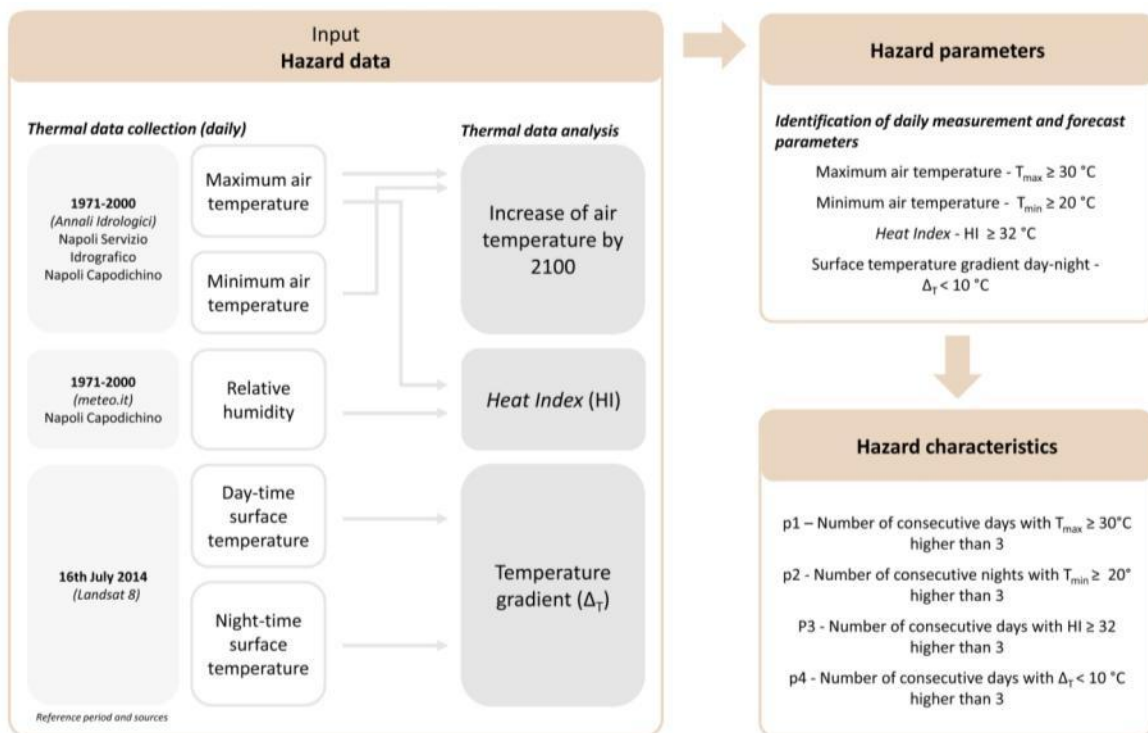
Input
**Hazard data**

*Thermal data collection (daily)*

**1971-2000**
*(Annali Idrologici)*
Napoli Servizio Idrografico
Napoli Capodichino

Maximum air temperature

Minimum air temperature

**1971-2000**
*(meteo.it)*
Napoli Capodichino

Relative humidity

**16th July 2014**
*(Landsat 8)*

Day-time surface temperature

Night-time surface temperature

*Reference period and sources*

*Thermal data analysis*

Increase of air temperature by 2100

*Heat Index* (HI)

Temperature gradient ($\Delta_T$)

**Hazard parameters**

*Identification of daily measurement and forecast parameters*

Maximum air temperature - $T_{max} \geq 30$ °C

Minimum air temperature - $T_{min} \geq 20$ °C

*Heat Index* - HI $\geq 32$ °C

Surface temperature gradient day-night - $\Delta_T < 10$ °C

**Hazard characteristics**

p1 – Number of consecutive days with $T_{max} \geq 30$°C higher than 3

p2 - Number of consecutive nights with $T_{min} \geq$ 20° higher than 3

P3 - Number of consecutive days with HI $\geq 32$ higher than 3

p4 - Number of consecutive days with $\Delta_T < 10$ °C higher than 3